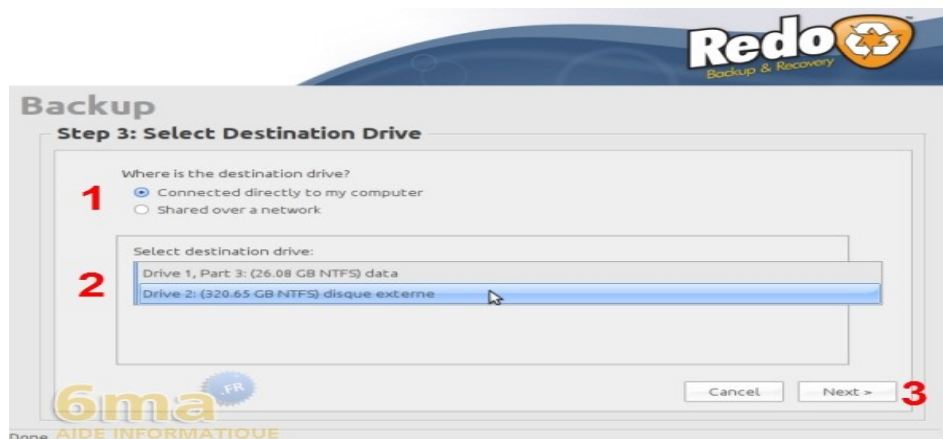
Redo
Backup & Recovery

Backup

Step 3: Select Destination Drive

Where is the destination drive?

1

Connected directly to my computer

Shared over a network

Select destination drive:

2

Drive 1, Part 3: (26.08 GB NTFS) data

Drive 2: (320.65 GB NTFS) disque externe

Cancel

Next >

3

6ma .FR
AIDE INFORMATIQUE

Done